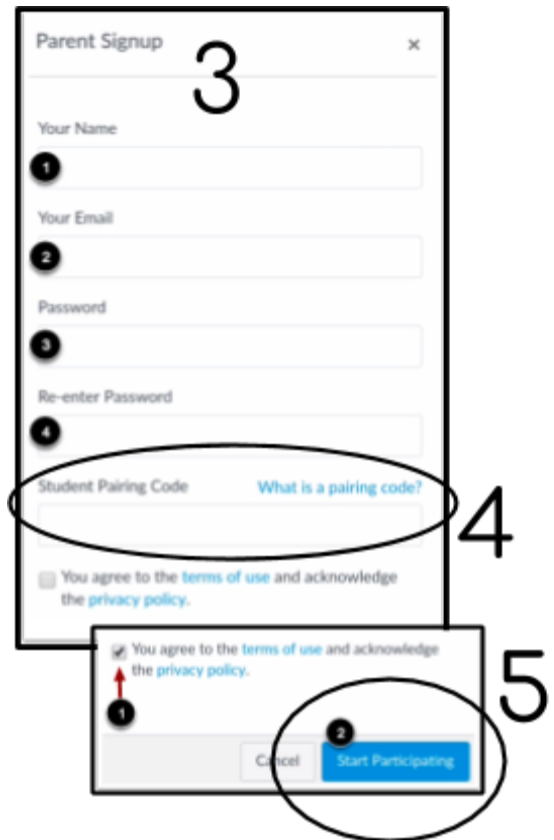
Parent Signup ×

3

Your Name

1

Your Email

2

Password

3

Re-enter Password

4

Student Pairing Code What is a pairing code?

4

You agree to the terms of use and acknowledge the privacy policy.

You agree to the terms of use and acknowledge the privacy policy.

1

5

2

Cancel Start Participating